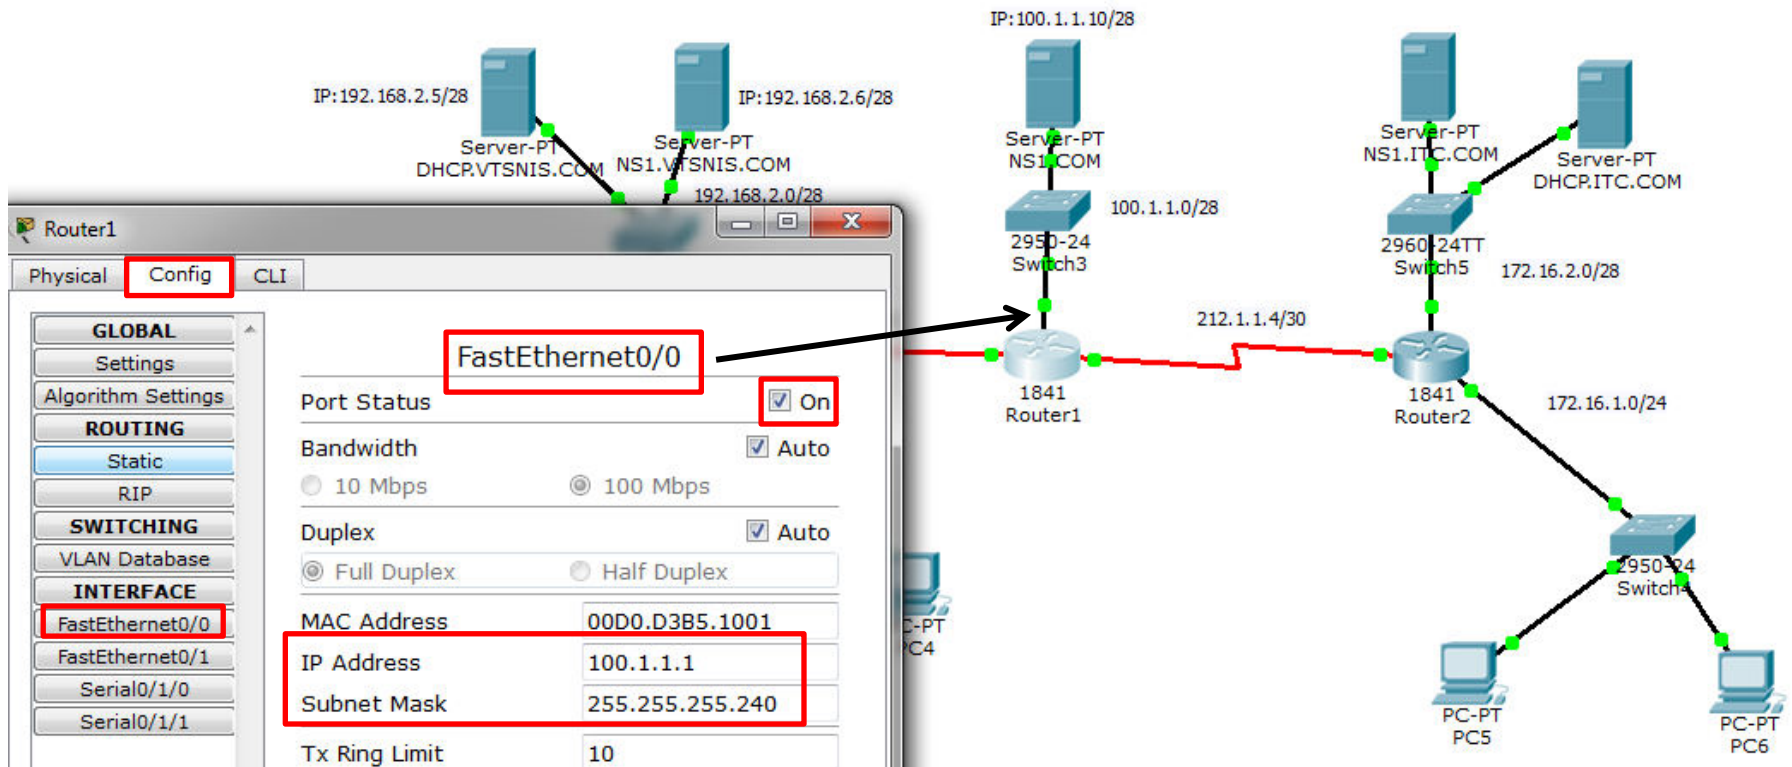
IP:192.168.2.5/28

Server-PT
DHCP.VTSNIS.COM

IP:192.168.2.6/28

Server-PT
NS1.VTSNIS.COM

192.168.2.0/28

IP:100.1.1.10/28

Server-PT
NS1.COM

100.1.1.0/28

2950-24
Switch3

Server-PT
NS1.ITC.COM

Server-PT
DHCP.ITC.COM

2960-24TT
Switch5

172.16.2.0/28

212.1.1.4/30

1841
Router1

1841
Router2

172.16.1.0/24

2950-24
Switch4

PC-PT
PC4

PC-PT
PC5

PC-PT
PC6

Router1

Physical Config CLI

GLOBAL
Settings
Algorithm Settings
ROUTING
Static
RIP
SWITCHING
VLAN Database
INTERFACE
FastEthernet0/0
FastEthernet0/1
Serial0/1/0
Serial0/1/1

FastEthernet0/0

| | |
|---|---|
| Port Status | On |
| Bandwidth | Auto |
| 10 Mbps | 100 Mbps |
| Duplex | Auto |
| Full Duplex | Half Duplex |
| MAC Address | 00D0.D3B5.1001 |
| IP Address | 100.1.1.1 |
| Subnet Mask | 255.255.255.240 |
| Tx Ring Limit | 10 |